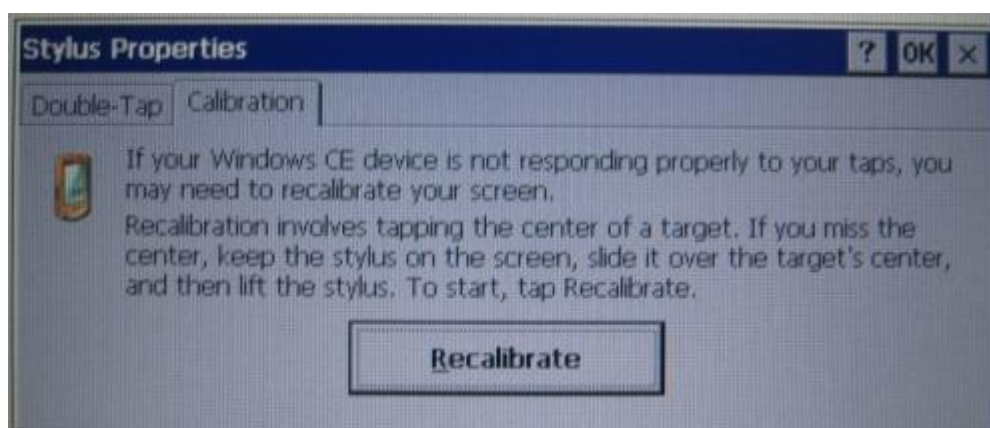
Stylus Properties

? OK ×

Double-Tap Calibration

If your Windows CE device is not responding properly to your taps, you may need to recalibrate your screen.

Recalibration involves tapping the center of a target. If you miss the center, keep the stylus on the screen, slide it over the target's center, and then lift the stylus. To start, tap Recalibrate.

Recalibrate